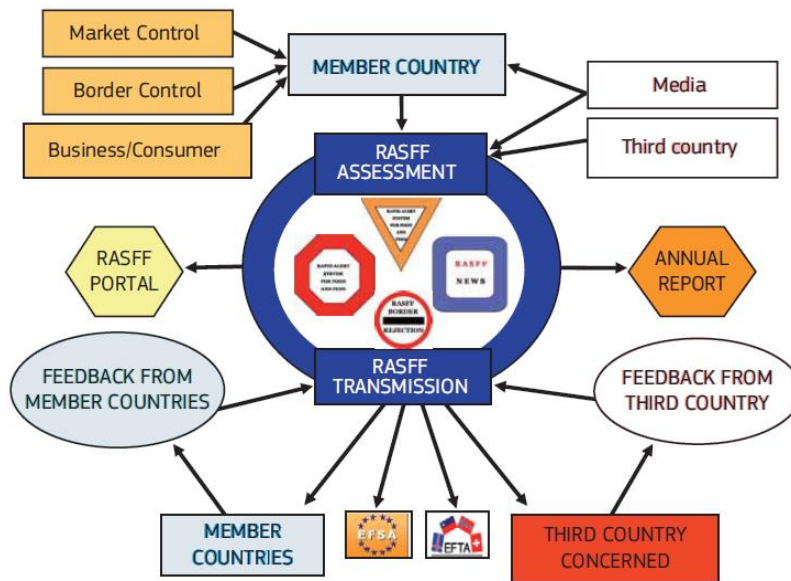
Market Control

Border Control

Business/Consumer

MEMBER COUNTRY

Media

Third country

RASFF ASSESSMENT

RAPID ALERT SYSTEM FOR FOOD AND FEED

RAPID ALERT SYSTEM FOR FOOD AND FEED

RASFF NEWS

RASFF BORDER REJECTION

RASFF PORTAL

ANNUAL REPORT

RASFF TRANSMISSION

FEEDBACK FROM MEMBER COUNTRIES

FEEDBACK FROM THIRD COUNTRY

MEMBER COUNTRIES

EFSA

EFTA

THIRD COUNTRY CONCERNED